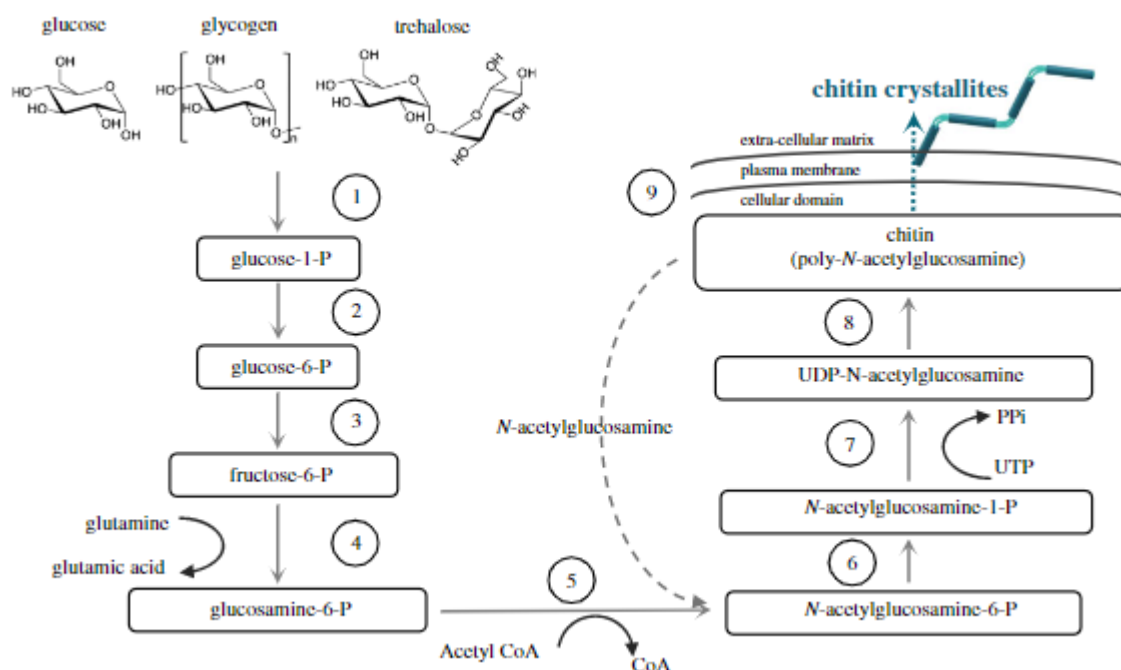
glucose

glycogen

trehalose

OH
HO
HO
OH
OH

OH
HO
HO
OH
O
n

OH
HO
HO
O
OH
OH
HO
OH

1

glucose-1-P

2

glucose-6-P

3

fructose-6-P

glutamine

glutamic acid

4

glucosamine-6-P

5

Acetyl CoA

CoA

chitin crystallites

extra-cellular matrix

plasma membrane

cellular domain

9

chitin
(poly-N-acetylglucosamine)

8

UDP-N-acetylglucosamine

N-acetylglucosamine

7

PPi

UTP

N-acetylglucosamine-1-P

6

N-acetylglucosamine-6-P